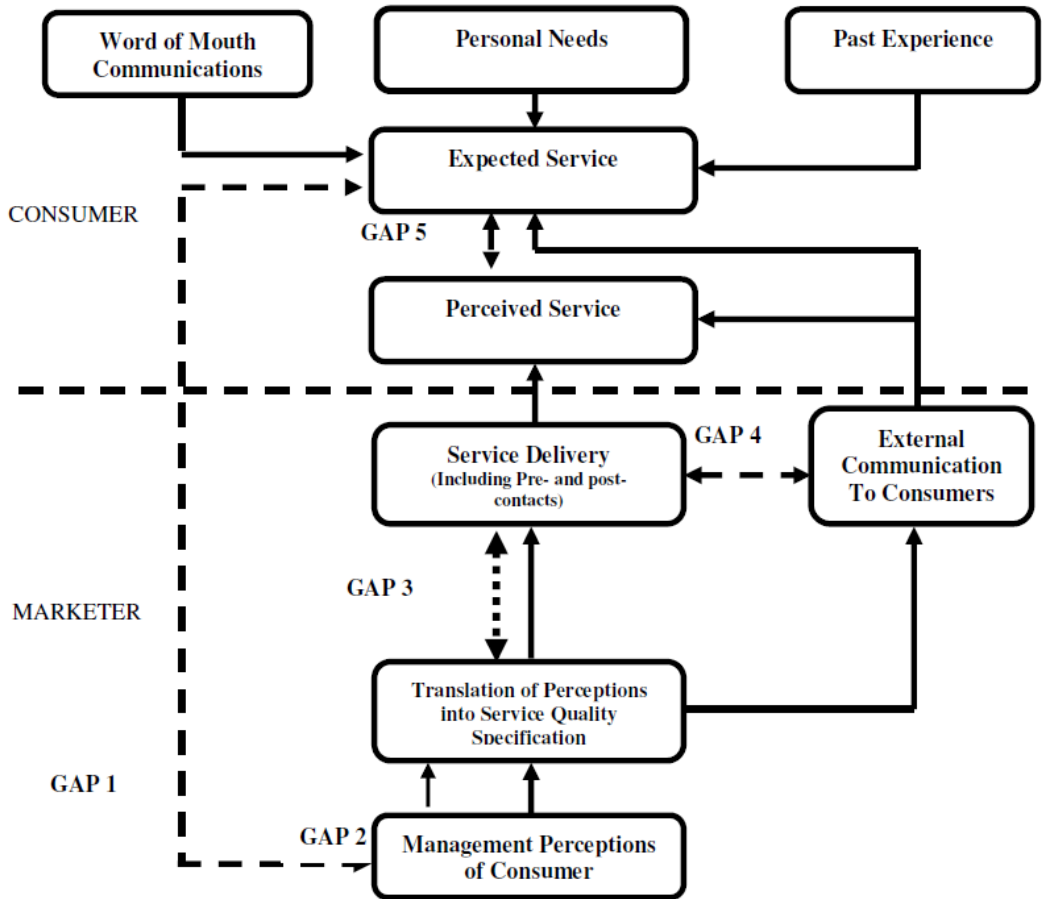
Word of Mouth Communications

Personal Needs

Past Experience

Expected Service

CONSUMER

GAP 5

Perceived Service

Service Delivery (Including Pre- and post-contacts)

GAP 4

External Communication To Consumers

GAP 3

MARKETER

Translation of Perceptions into Service Quality Specification

GAP 1

GAP 2

Management Perceptions of Consumer